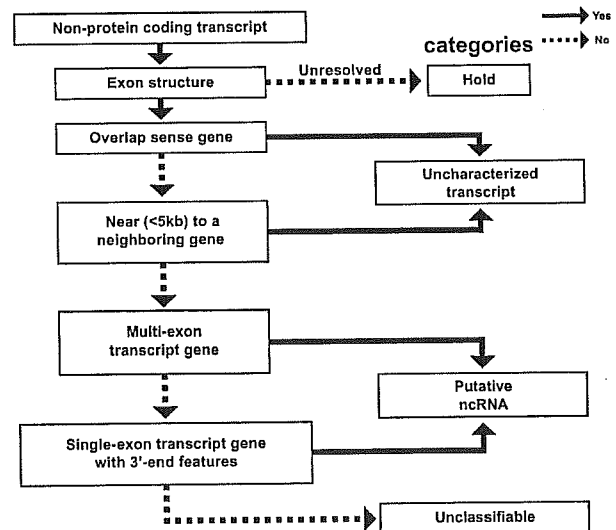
Yes
No

Non-protein coding transcript

categories

Exon structure

Unresolved

Hold

Overlap sense gene

Uncharacterized transcript

Near (<5kb) to a neighboring gene

Multi-exon transcript gene

Putative ncRNA

Single-exon transcript gene with 3'-end features

Unclassifiable